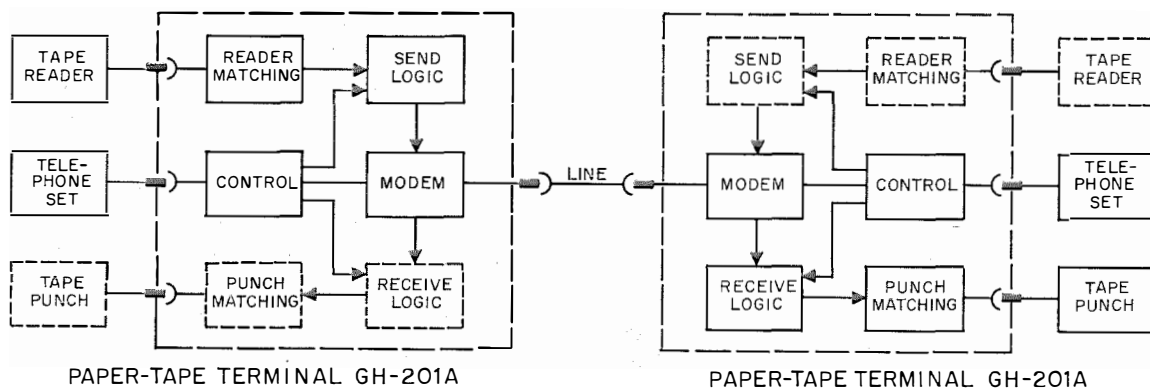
TAPE READER

READER MATCHING

SEND LOGIC

TELEPHONE SET

CONTROL

MODEM

TAPE PUNCH

PUNCH MATCHING

RECEIVE LOGIC

PAPER-TAPE TERMINAL GH-201A

LINE

SEND LOGIC

READER MATCHING

TAPE READER

MODEM

CONTROL

TELEPHONE SET

RECEIVE LOGIC

PUNCH MATCHING

TAPE PUNCH

PAPER-TAPE TERMINAL GH-201A